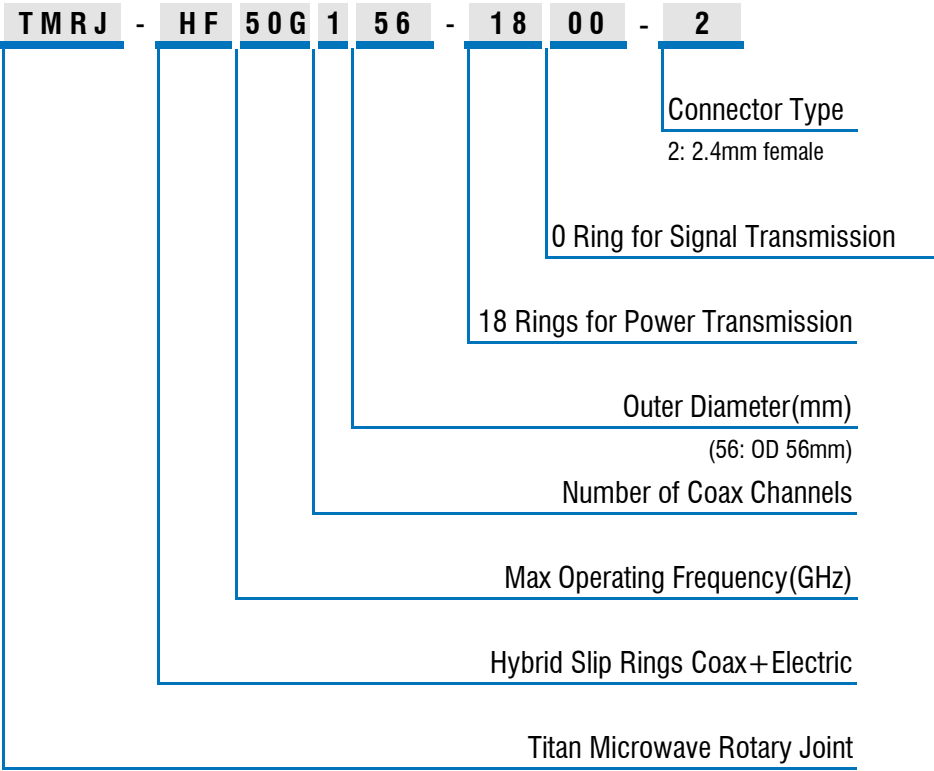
TMRJ - HF 50G 1 56 - 18 00 - 2

Connector Type

2: 2.4mm female

0 Ring for Signal Transmission

18 Rings for Power Transmission

Outer Diameter(mm)

(56: OD 56mm)

Number of Coax Channels

Max Operating Frequency(GHz)

Hybrid Slip Rings Coax+Electric

Titan Microwave Rotary Joint